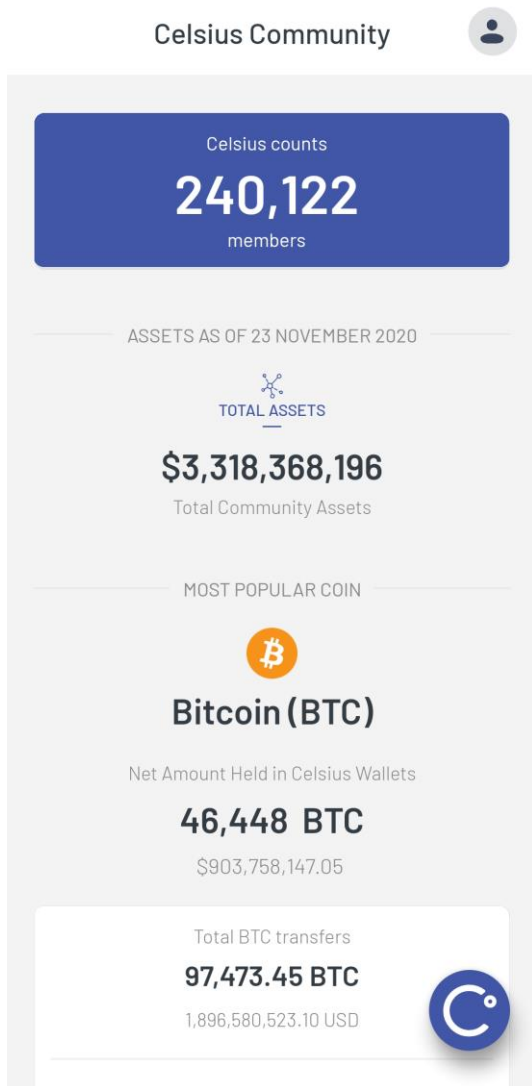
Celsius Community

Celsius counts
240,122
members

ASSETS AS OF 23 NOVEMBER 2020

TOTAL ASSETS

$3,318,368,196
Total Community Assets

MOST POPULAR COIN

Bitcoin (BTC)

Net Amount Held in Celsius Wallets
46,448 BTC
$903,758,147.05

Total BTC transfers
97,473.45 BTC
1,896,580,523.10 USD